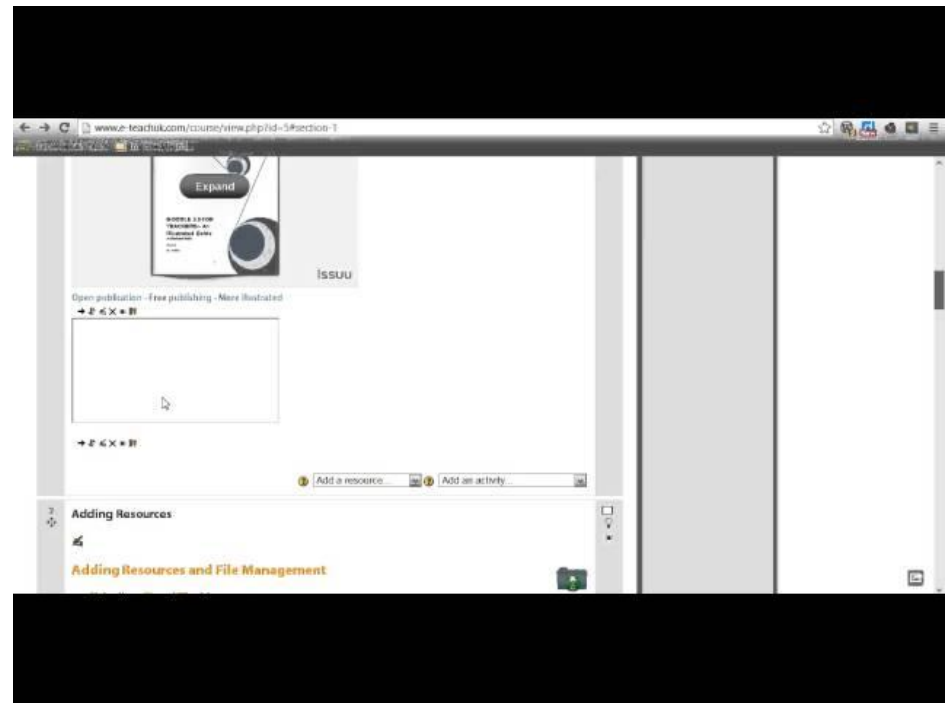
www.e-teachuk.com/course/view.php?id=5#section-1

Expand

MOODLE 2.0 FOR TEACHERS - An Illustrated Guide

Issuu

Open publication - Free publishing - More illustrated

Add a resource... Add an activity...

2

Adding Resources

Adding Resources and File Management